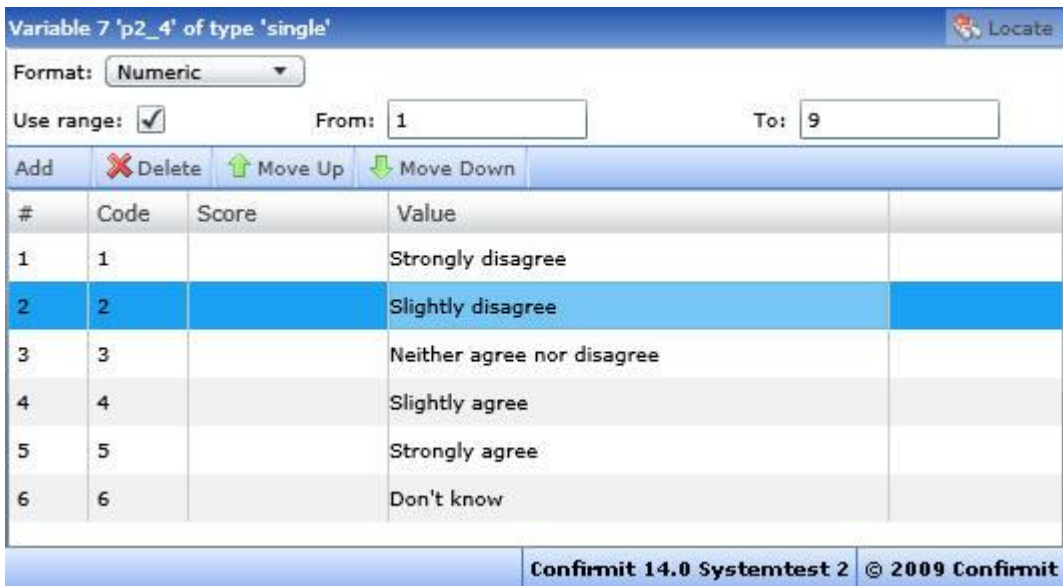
Variable 7 'p2_4' of type 'single'

Locate

Format: Numeric

Use range: ✓ From: 1 To: 9

Add Delete Move Up Move Down

| # | Code | Score | Value | |
|---|---|---|---|---|
| 1 | 1 | | Strongly disagree | |
| 2 | 2 | | Slightly disagree | |
| 3 | 3 | | Neither agree nor disagree | |
| 4 | 4 | | Slightly agree | |
| 5 | 5 | | Strongly agree | |
| 6 | 6 | | Don't know | |

Confirmit 14.0 Systemtest 2 © 2009 Confirmit